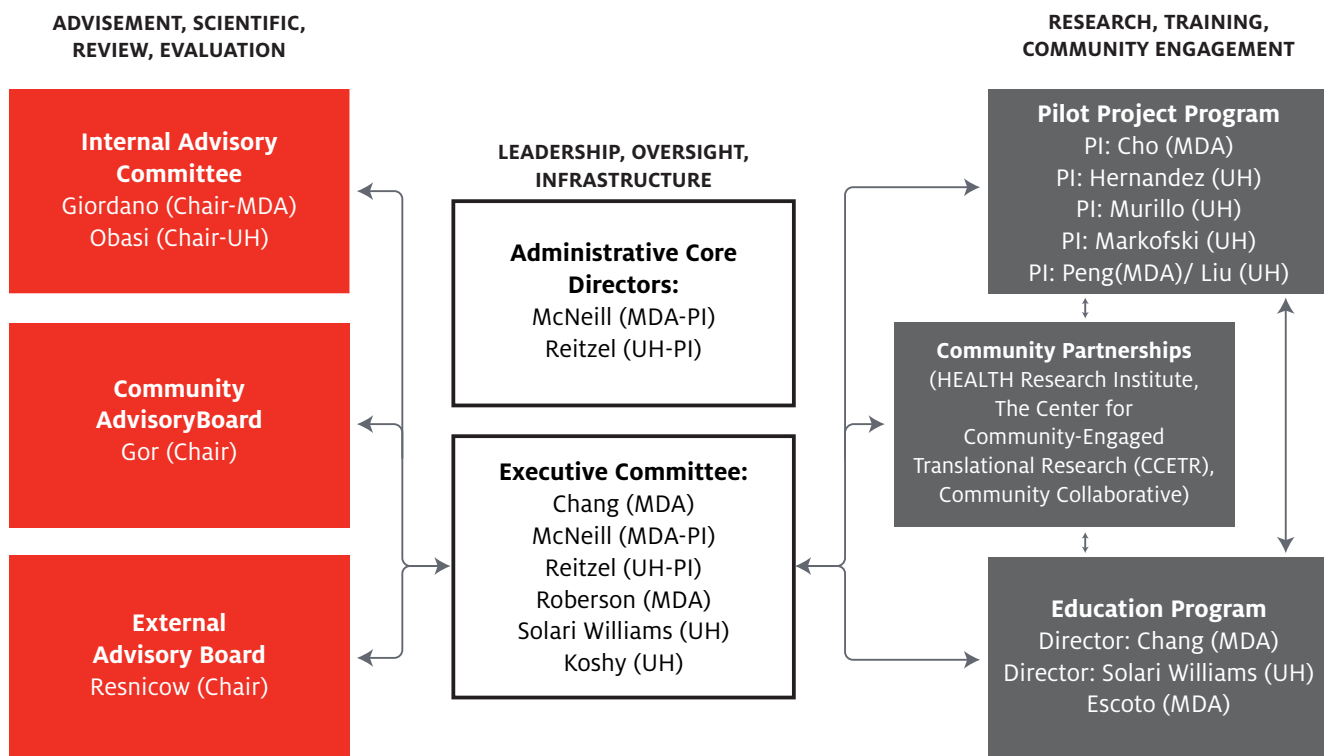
ADVISEMENT, SCIENTIFIC, REVIEW, EVALUATION

Internal Advisory Committee
Giordano (Chair-MDA)
Obasi (Chair-UH)

Community AdvisoryBoard
Gor (Chair)

External Advisory Board
Resnicow (Chair)

LEADERSHIP, OVERSIGHT, INFRASTRUCTURE

Administrative Core Directors:
McNeill (MDA-PI)
Reitzel (UH-PI)

Executive Committee:
Chang (MDA)
McNeill (MDA-PI)
Reitzel (UH-PI)
Roberson (MDA)
Solari Williams (UH)
Koshy (UH)

RESEARCH, TRAINING, COMMUNITY ENGAGEMENT

Pilot Project Program
PI: Cho (MDA)
PI: Hernandez (UH)
PI: Murillo (UH)
PI: Markofski (UH)
PI: Peng(MDA)/ Liu (UH)

Community Partnerships
(HEALTH Research Institute, The Center for Community-Engaged Translational Research (CCETR), Community Collaborative)

Education Program
Director: Chang (MDA)
Director: Solari Williams (UH)
Escoto (MDA)